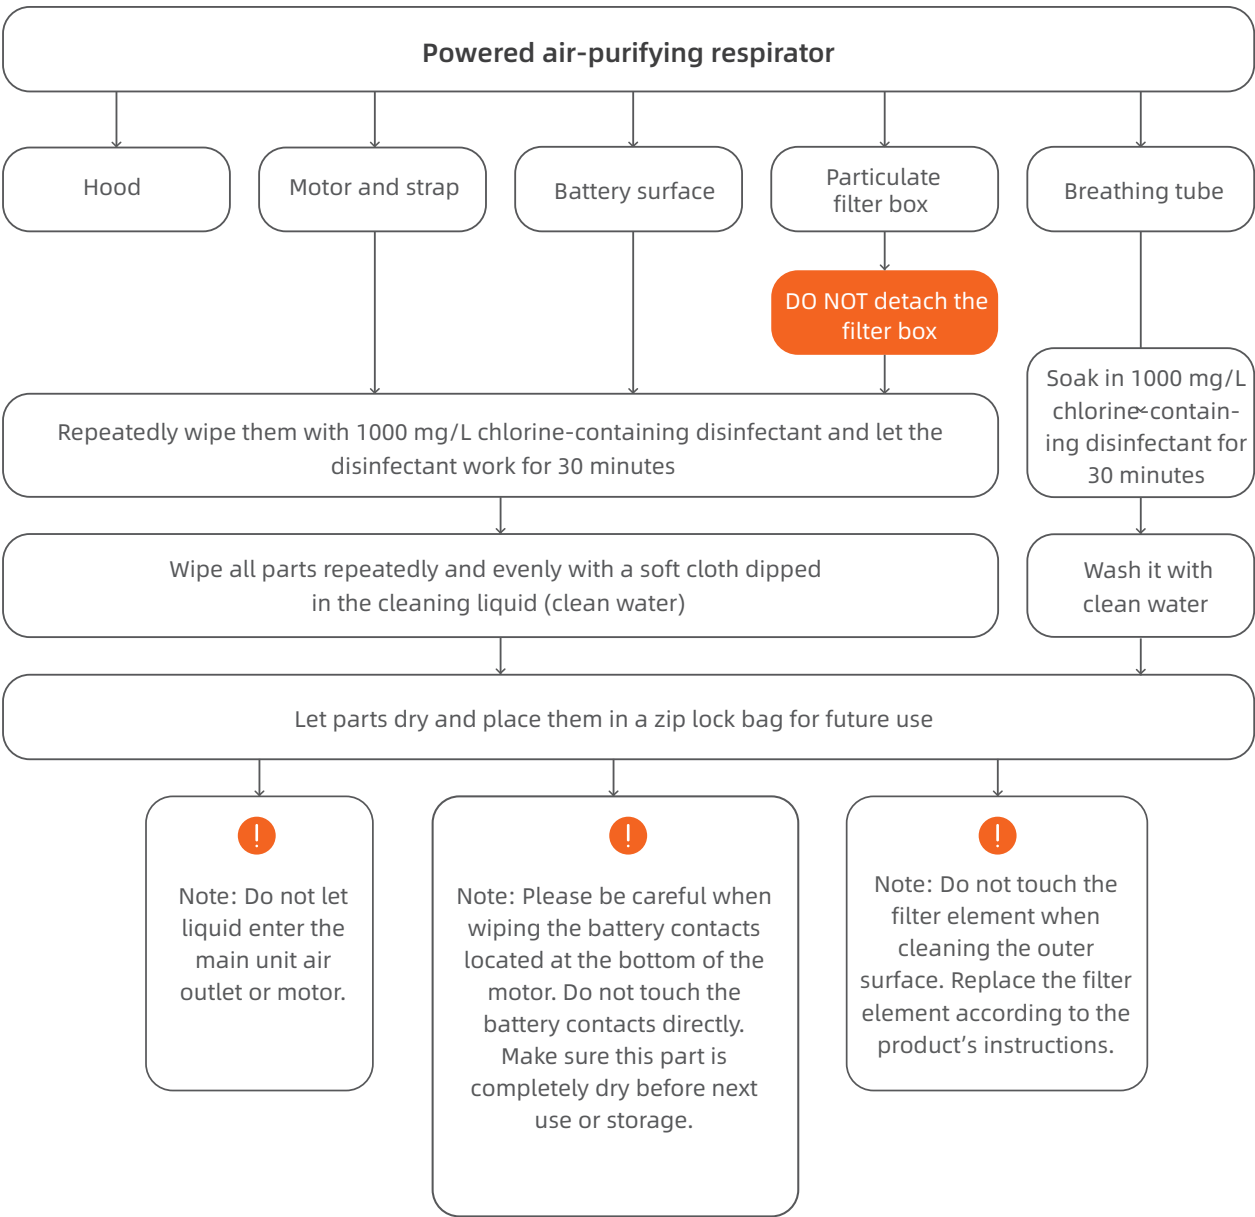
Powered air-purifying respirator

Hood

Motor and strap

Battery surface

Particulate filter box

Breathing tube

DO NOT detach the filter box

Soak in 1000 mg/L chlorine-containing disinfectant for 30 minutes

Repeatedly wipe them with 1000 mg/L chlorine-containing disinfectant and let the disinfectant work for 30 minutes

Wipe all parts repeatedly and evenly with a soft cloth dipped in the cleaning liquid (clean water)

Wash it with clean water

Let parts dry and place them in a zip lock bag for future use

!

Note: Do not let liquid enter the main unit air outlet or motor.

!

Note: Please be careful when wiping the battery contacts located at the bottom of the motor. Do not touch the battery contacts directly. Make sure this part is completely dry before next use or storage.

!

Note: Do not touch the filter element when cleaning the outer surface. Replace the filter element according to the product's instructions.